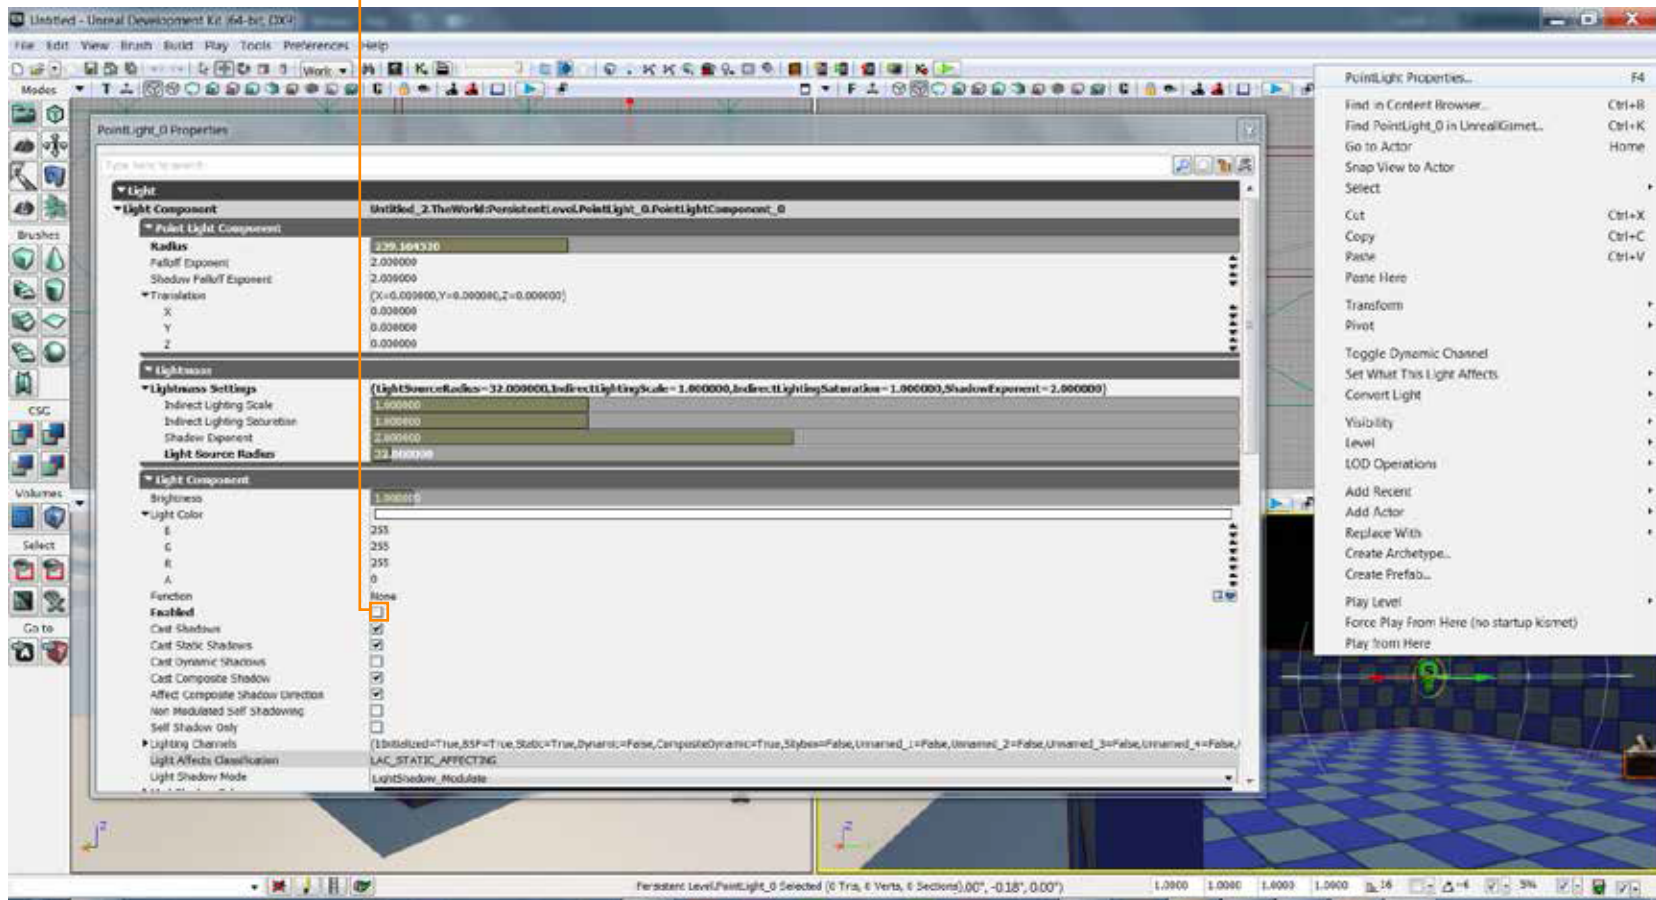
Untitled - Unreal Development Kit (64-bit, DX9)

File Edit View Brush Build Play Tools Preferences Help

Work

Modes

Brushes

CSG

Volumes

Select

Go to

PointLight_0 Properties

Type here to search

| | |
|---|---|
| ▾Light | |
| ▾Light Component | Untitled_2.TheWorld:PersistentLevel.PointLight_0.PointLightComponent_0 |
| ▾Point Light Component | |
| Radius | 239.104520 |
| Falloff Exponent | 2.000000 |
| Shadow Falloff Exponent | 2.000000 |
| ▾Translation | (X=0.000000,Y=0.000000,Z=0.000000) |
| X | 0.000000 |
| Y | 0.000000 |
| Z | 0.000000 |
| ▾Lightmass | |
| ▾Lightmass Settings | (LightSourceRadius=32.000000,IndirectLightingScale=1.000000,IndirectLightingSaturation=1.000000,ShadowExponent=2.000000) |
| Indirect Lighting Scale | 1.000000 |
| Indirect Lighting Saturation | 1.000000 |
| Shadow Exponent | 2.000000 |
| Light Source Radius | 32.000000 |
| ▾Light Component | |
| Brightness | 1.000000 |
| ▾Light Color | |
| B | 255 |
| G | 255 |
| R | 255 |
| A | 0 |
| Function | None |
| Enabled | ☐ |
| Cast Shadows | ☑ |
| Cast Static Shadows | ☑ |
| Cast Dynamic Shadows | ☐ |
| Cast Composite Shadow | ☑ |
| Affect Composite Shadow Direction | ☑ |
| Non Modulated Self Shadowing | ☐ |
| Self Shadow Only | ☐ |
| ▸Lighting Channels | (bInitialized=True,BSP=True,Static=True,Dynamic=False,CompositeDynamic=True,Skybox=False,Unnamed_1=False,Unnamed_2=False,Unnamed_3=False,Unnamed_4=False, |
| Light Affects Classification | LAC_STATIC_AFFECTING |
| Light Shadow Mode | LightShadow_Modulate |

PointLight Properties... F4
Find in Content Browser... Ctrl+B
Find PointLight_0 in UnrealKismet... Ctrl+K
Go to Actor Home
Snap View to Actor
Select
Cut Ctrl+X
Copy Ctrl+C
Paste Ctrl+V
Paste Here
Transform
Pivot
Toggle Dynamic Channel
Set What This Light Affects
Convert Light
Visibility
Level
LOD Operations
Add Recent
Add Actor
Replace With
Create Archetype...
Create Prefab...
Play Level
Force Play From Here (no startup kismet)
Play from Here

Persistent Level.PointLight_0 Selected (0 Tris, 0 Verts, 0 Sections) 0.00°, -0.18°, 0.00°)   1.0000   1.0000   1.0000   1.0000   16   4   5%